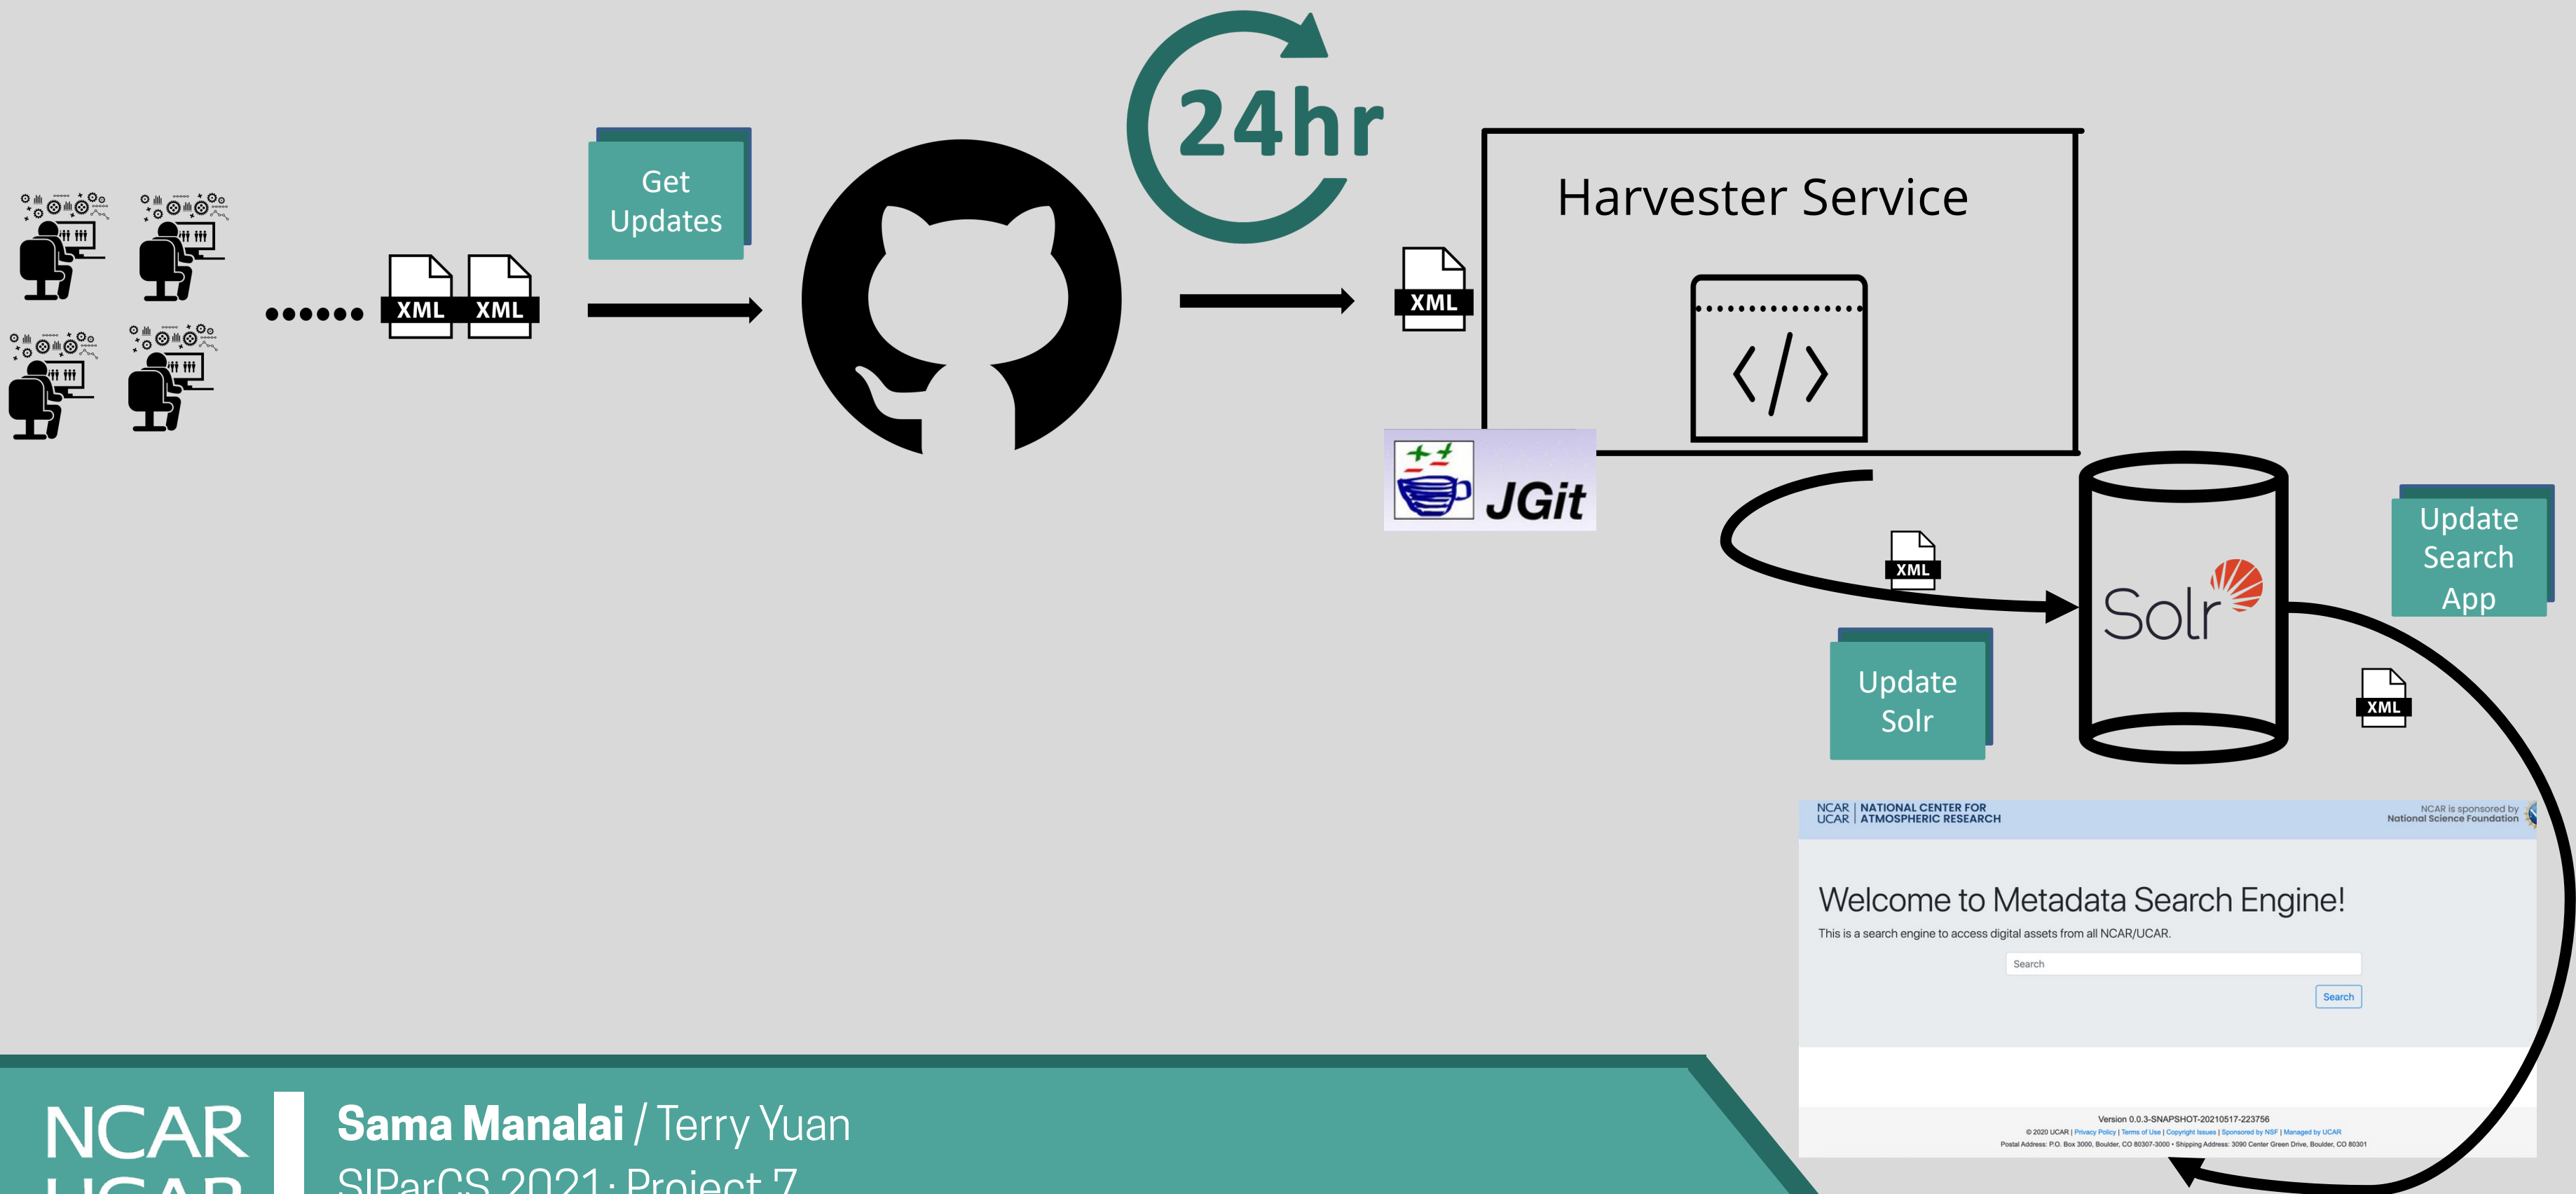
XML XML

Get Updates

24hr

XML

Harvester Service

JGit

XML

Solr

Update Search App

Update Solr

XML

NCAR UCAR | NATIONAL CENTER FOR ATMOSPHERIC RESEARCH

NCAR is sponsored by National Science Foundation

Welcome to Metadata Search Engine!

This is a search engine to access digital assets from all NCAR/UCAR.

Search

Search

Version 0.0.3-SNAPSHOT-20210517-223756

© 2020 UCAR | Privacy Policy | Terms of Use | Copyright Issues | Sponsored by NSF | Managed by UCAR

Postal Address: P.O. Box 3000, Boulder, CO 80307-3000 • Shipping Address: 3090 Center Green Drive, Boulder, CO 80301

NCAR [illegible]

Sama Manalai / Terry Yuan

SIParCS 2021: Project 7